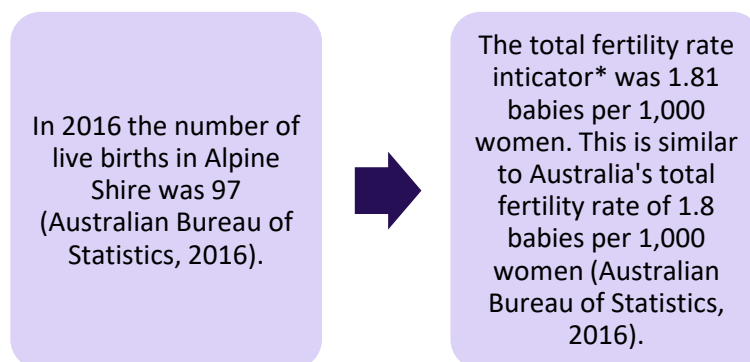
In 2016 the number of live births in Alpine Shire was 97 (Australian Bureau of Statistics, 2016).

The total fertility rate inticator* was 1.81 babies per 1,000 women. This is similar to Australia's total fertility rate of 1.8 babies per 1,000 women (Australian Bureau of Statistics, 2016).